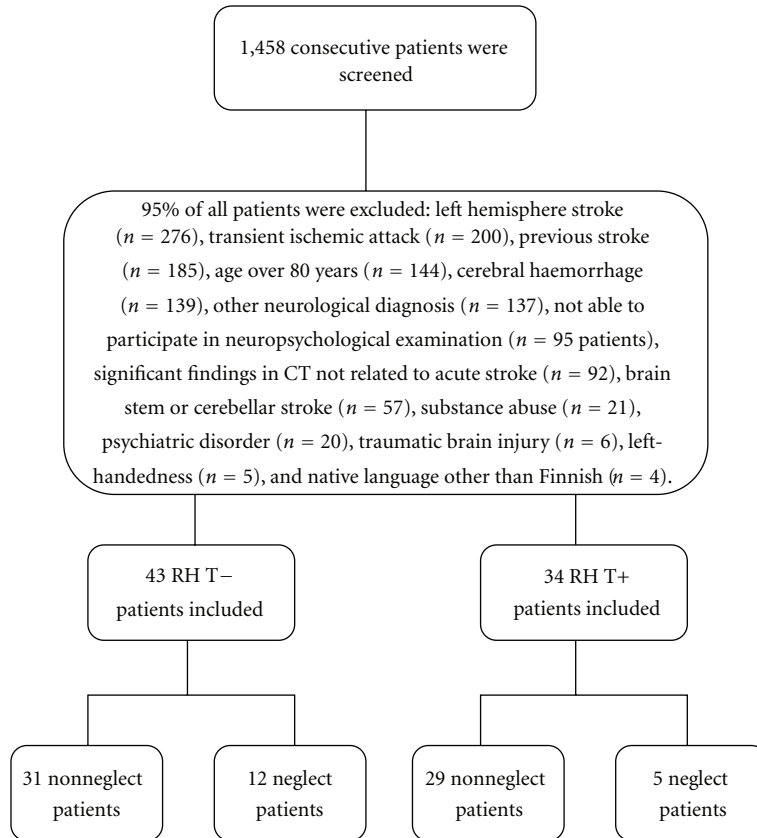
1,458 consecutive patients were screened

95% of all patients were excluded: left hemisphere stroke ($n = 276$), transient ischemic attack ($n = 200$), previous stroke ($n = 185$), age over 80 years ($n = 144$), cerebral haemorrhage ($n = 139$), other neurological diagnosis ($n = 137$), not able to participate in neuropsychological examination ($n = 95$ patients), significant findings in CT not related to acute stroke ($n = 92$), brain stem or cerebellar stroke ($n = 57$), substance abuse ($n = 21$), psychiatric disorder ($n = 20$), traumatic brain injury ($n = 6$), left-handedness ($n = 5$), and native language other than Finnish ($n = 4$).

43 RH T− patients included

34 RH T+ patients included

31 nonneglect patients

12 neglect patients

29 nonneglect patients

5 neglect patients